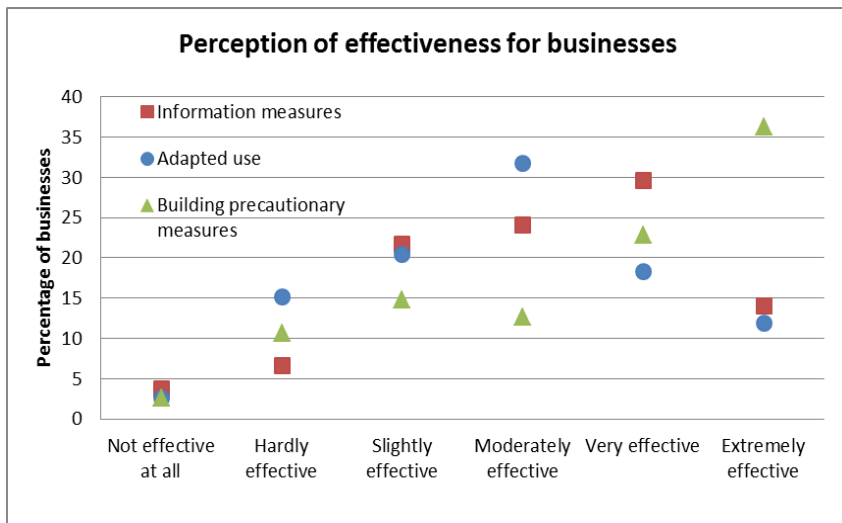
Perception of effectiveness for businesses

Information measures
Adapted use
Building precautionary measures

Percentage of businesses

40
35
30
25
20
15
10
5
0

Not effective at all
Hardly effective
Slightly effective
Moderately effective
Very effective
Extremely effective